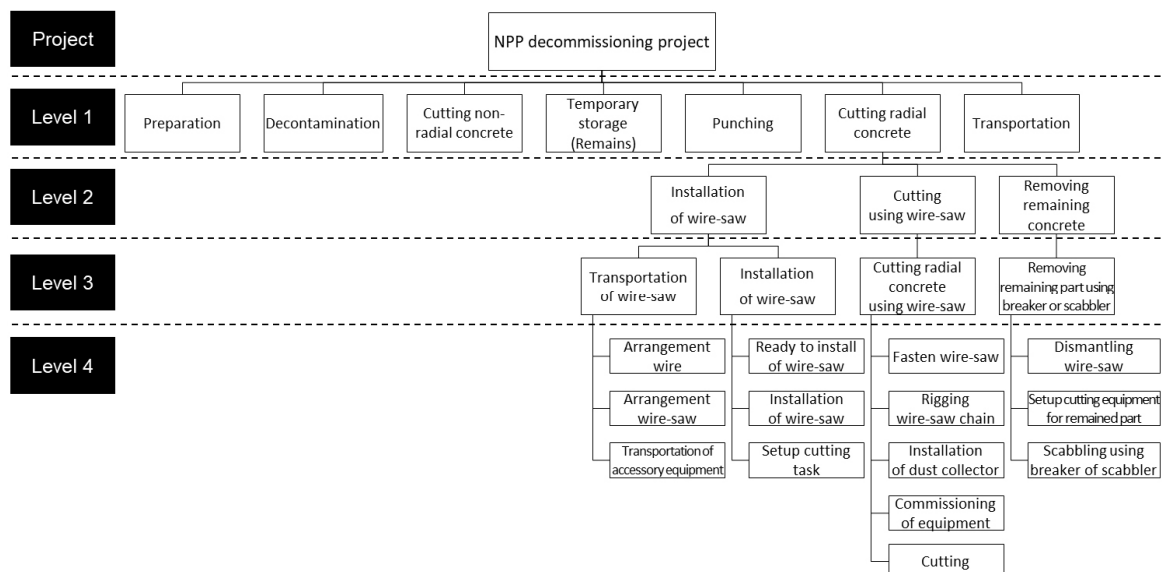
Project

NPP decommissioning project

Level 1

Preparation

Decontamination

Cutting non-radial concrete

Temporary storage (Remains)

Punching

Cutting radial concrete

Transportation

Level 2

Installation of wire-saw

Cutting using wire-saw

Removing remaining concrete

Level 3

Transportation of wire-saw

Installation of wire-saw

Cutting radial concrete using wire-saw

Removing remaining part using breaker or scabbler

Level 4

Arrangement wire

Arrangement wire-saw

Transportation of accessory equipment

Ready to install of wire-saw

Installation of wire-saw

Setup cutting task

Fasten wire-saw

Rigging wire-saw chain

Installation of dust collector

Commissioning of equipment

Cutting

Dismantling wire-saw

Setup cutting equipment for remained part

Scabbling using breaker of scabbler